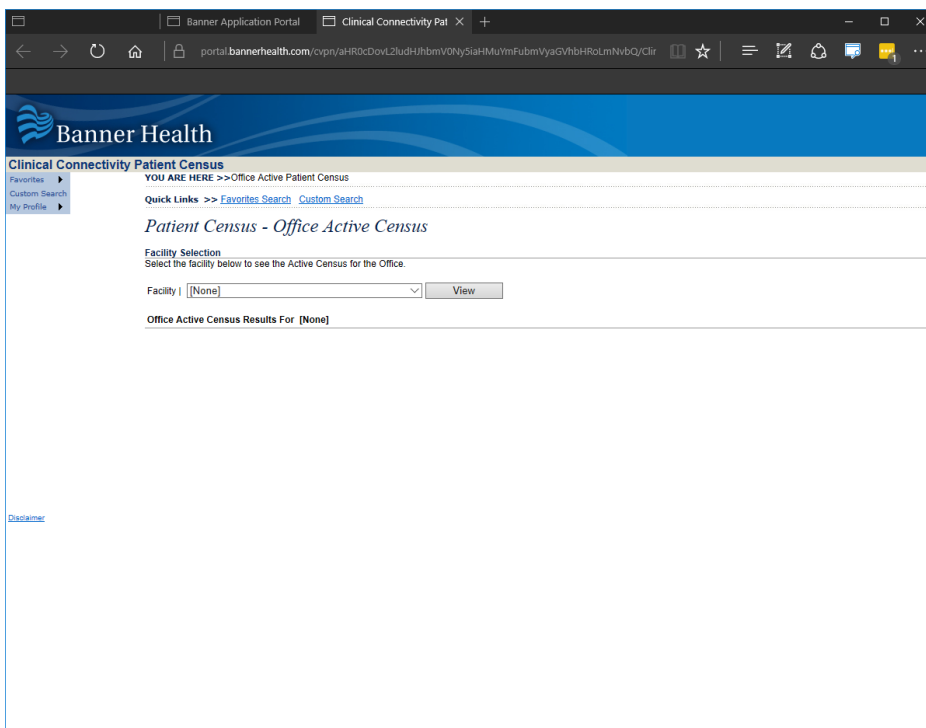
Banner Application Portal
Clinical Connectivity Pat ×
+
portal.bannerhealth.com/cvpn/aHR0cDovL2ludHJhbmV0Ny5iaHMuYmFubmVyaGVhbHRoLmNvbQ/Clir
1

Banner Health

Clinical Connectivity Patient Census

Favorites
Custom Search
My Profile

YOU ARE HERE >>Office Active Patient Census

Quick Links >> Favorites Search Custom Search

Patient Census - Office Active Census

Facility Selection
Select the facility below to see the Active Census for the Office.

Facility | [None] View

Office Active Census Results For [None]

Disclaimer